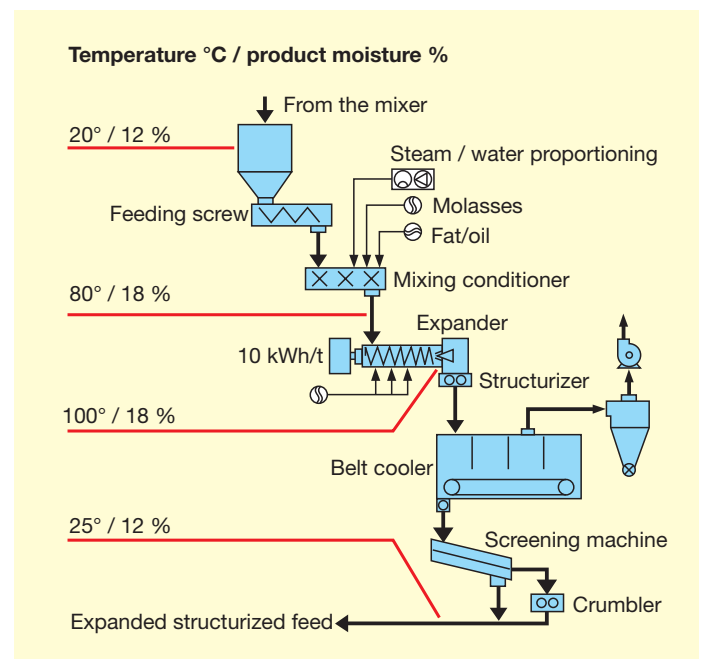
Temperature °C / product moisture %

From the mixer

20° / 12 %

Steam / water proportioning

Feeding screw

Molasses

Fat/oil

Mixing conditioner

80° / 18 %

Expander

10 kWh/t

Structurizer

100° / 18 %

Belt cooler

25° / 12 %

Screening machine

Crumbler

Expanded structurized feed